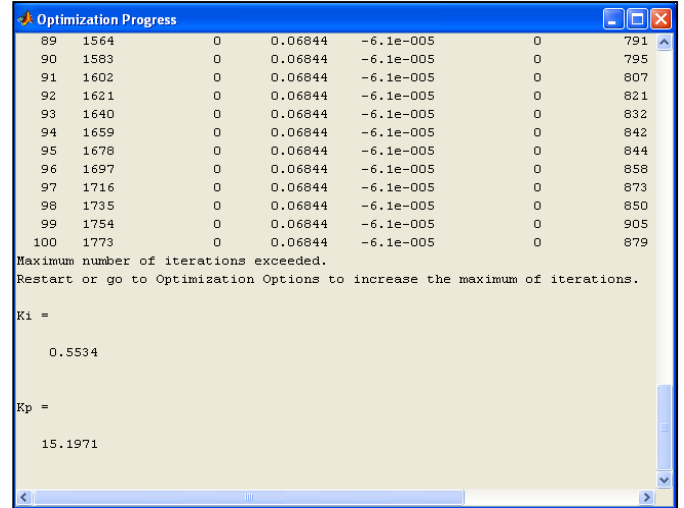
Optimization Progress

| | | | | | | |
|---|---|---|---|---|---|---|
| 89 | 1564 | 0 | 0.06844 | -6.1e-005 | 0 | 791 |
| 90 | 1583 | 0 | 0.06844 | -6.1e-005 | 0 | 795 |
| 91 | 1602 | 0 | 0.06844 | -6.1e-005 | 0 | 807 |
| 92 | 1621 | 0 | 0.06844 | -6.1e-005 | 0 | 821 |
| 93 | 1640 | 0 | 0.06844 | -6.1e-005 | 0 | 832 |
| 94 | 1659 | 0 | 0.06844 | -6.1e-005 | 0 | 842 |
| 95 | 1678 | 0 | 0.06844 | -6.1e-005 | 0 | 844 |
| 96 | 1697 | 0 | 0.06844 | -6.1e-005 | 0 | 858 |
| 97 | 1716 | 0 | 0.06844 | -6.1e-005 | 0 | 873 |
| 98 | 1735 | 0 | 0.06844 | -6.1e-005 | 0 | 850 |
| 99 | 1754 | 0 | 0.06844 | -6.1e-005 | 0 | 905 |
| 100 | 1773 | 0 | 0.06844 | -6.1e-005 | 0 | 879 |

Maximum number of iterations exceeded.
Restart or go to Optimization Options to increase the maximum of iterations.

Ki =

0.5534

Kp =

15.1971